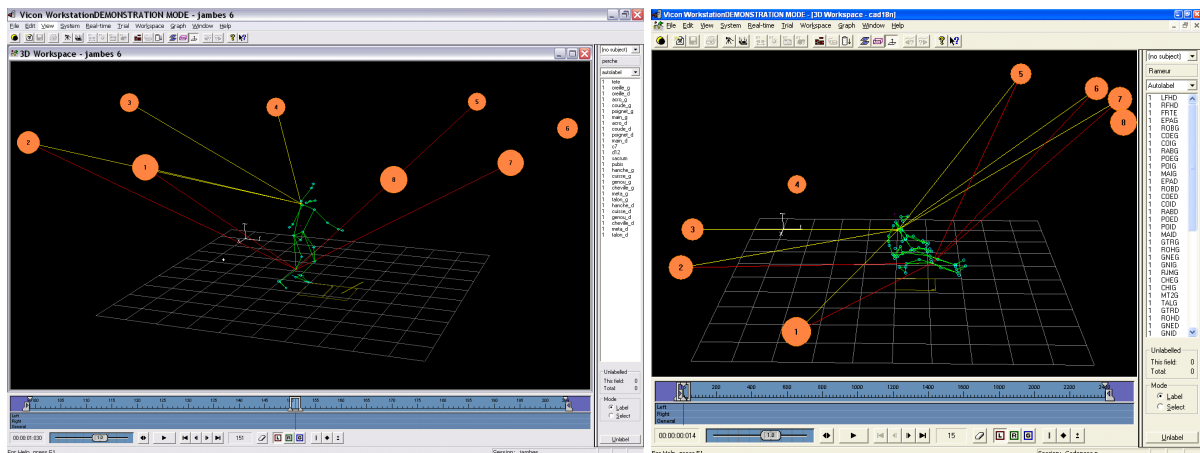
Vicon WorkstationDEMONSTRATION MODE - jambes 6

File Edit View System Real-time Trial Workspace Graph Window Help

3D Workspace - jambes 6

3

4

5

2

6

1

8

7

[no subject]

peche

Autolabel

1 tete
1 oreille_g
1 oreille_d
1 acro_g
1 coude_g
1 poignet_g
1 main_g
1 acro_d
1 coude_d
1 poignet_d
1 main_d
1 c7
1 d12
1 sacrum
1 pubis
1 hanche_g
1 cuisse_g
1 genou_g
1 cheville_g
1 meta_g
1 talon_g
1 hanche_d
1 cuisse_d
1 genou_d
1 cheville_d
1 meta_d
1 talon_d

Unlabelled
This field: 0
Total: 0

Mode
Label
Select

Unlabel

Left
Right
General

00:00:01:030

1.0

151

For Help, press F1

Session: jambes

Vicon WorkstationDEMONSTRATION MODE - [3D Workspace - cad18n]

File Edit View System Real-time Trial Workspace Graph Window Help

5

6

7

8

4

3

2

1

[no subject]

Rameur

Autolabel

1 LFHD
1 RFHD
1 FRTE
1 EPAG
1 ROBG
1 CDEG
1 CDIG
1 RABG
1 POEG
1 POIG
1 MAIG
1 EPAD
1 ROBD
1 CDED
1 CDID
1 RABD
1 POED
1 POID
1 MAID
1 GTRG
1 ROHG
1 GNEG
1 GNIG
1 RJMG
1 CHEG
1 CHIG
1 MT2G
1 TALG
1 GTRD
1 ROHD
1 GNED
1 GNID

Unlabelled
This field: 0
Total: 0

Mode
Label
Select

Unlabel

200 400 600 800 1000 1200 1400 1600 1800 2000 2200 2400

Left
Right
General

00:00:00:014

1.0

15

For Help, press F1

Session: Cadrage

L R O